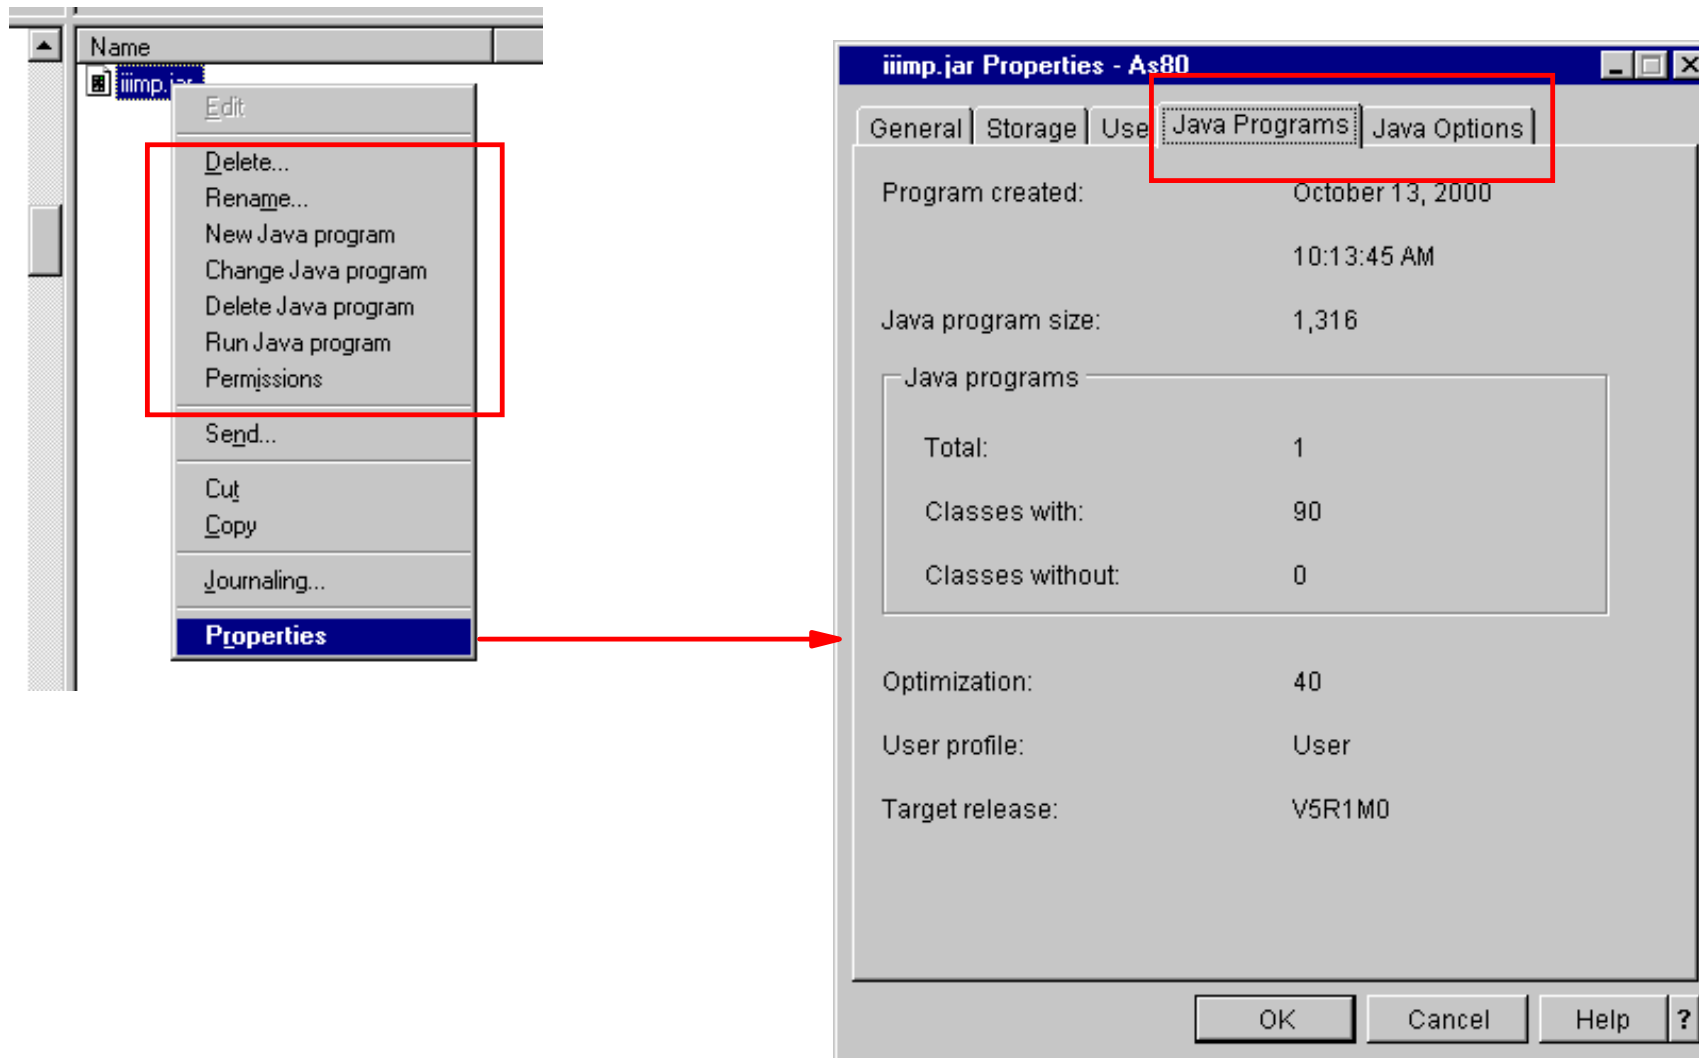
Name

iiimp.jar

Edit

Delete...
Rename...
New Java program
Change Java program
Delete Java program
Run Java program
Permissions

Send...

Cut
Copy

Journaling...

Properties

iiimp.jar Properties - As80

General | Storage | Use | Java Programs | Java Options

Program created: October 13, 2000

10:13:45 AM

Java program size: 1,316

Java programs

Total: 1

Classes with: 90

Classes without: 0

Optimization: 40

User profile: User

Target release: V5R1M0

OK | Cancel | Help | ?